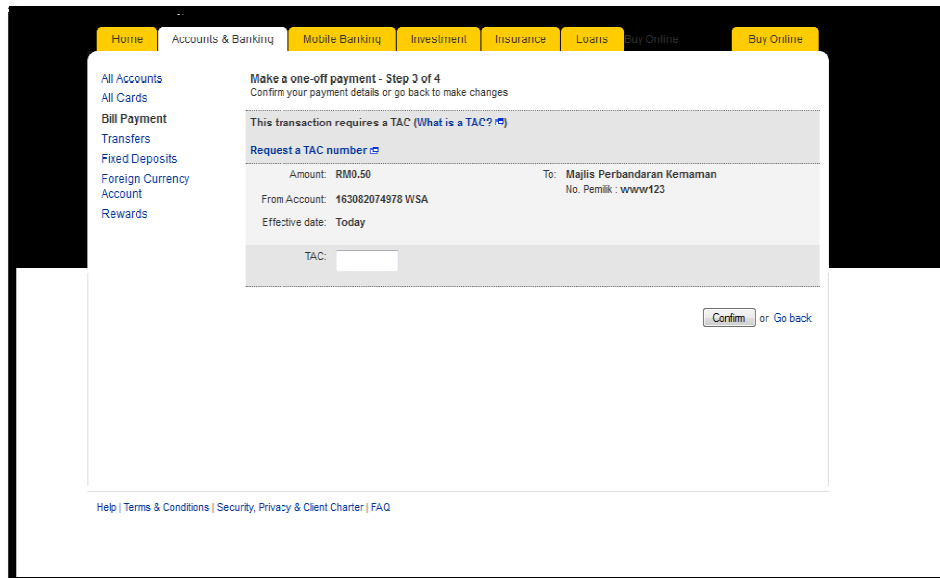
Home | Accounts & Banking | Mobile Banking | Investment | Insurance | Loans | Buy Online | Buy Online

All Accounts
All Cards
Bill Payment
Transfers
Fixed Deposits
Foreign Currency Account
Rewards

Make a one-off payment - Step 3 of 4
Confirm your payment details or go back to make changes

This transaction requires a TAC (What is a TAC?)

Request a TAC number

Amount: RM0.50
From Account: 163082074978 WSA
Effective date: Today

To: Majlis Perbandaran Kemaman
No. Pemilik : www123

TAC:

Confirm or Go back

Help | Terms & Conditions | Security, Privacy & Client Charter | FAQ